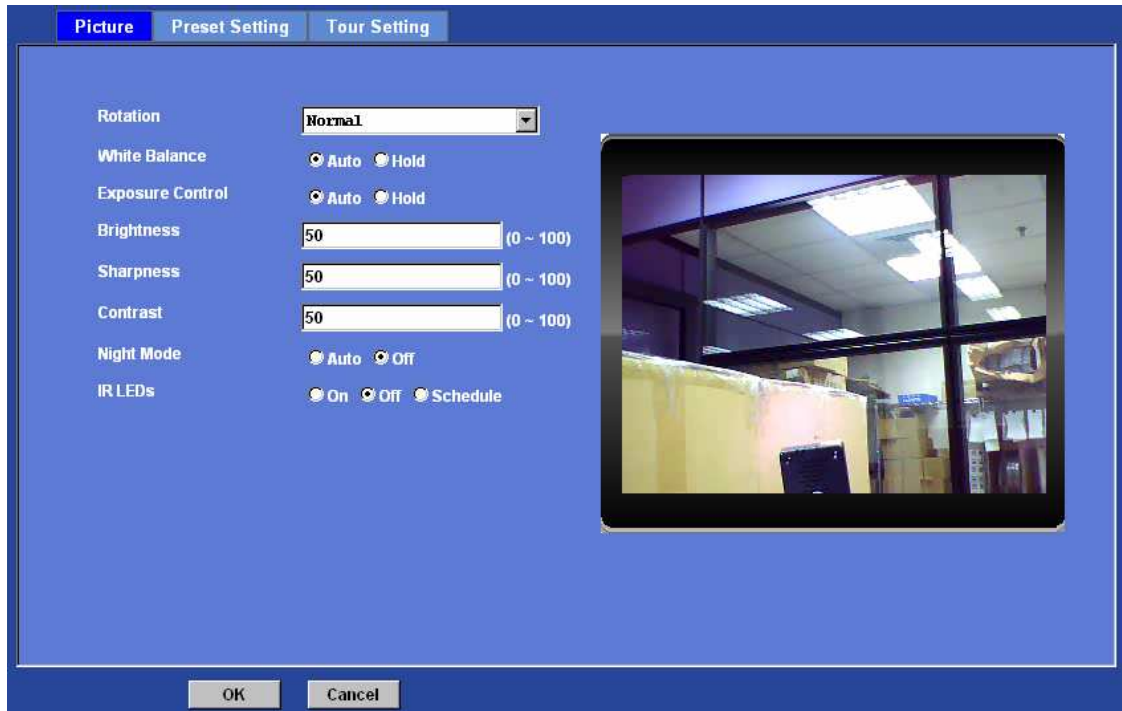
Picture Preset Setting Tour Setting

Rotation Normal

White Balance Auto Hold

Exposure Control Auto Hold

Brightness 50 (0 ~ 100)

Sharpness 50 (0 ~ 100)

Contrast 50 (0 ~ 100)

Night Mode Auto Off

IR LEDs On Off Schedule

OK Cancel